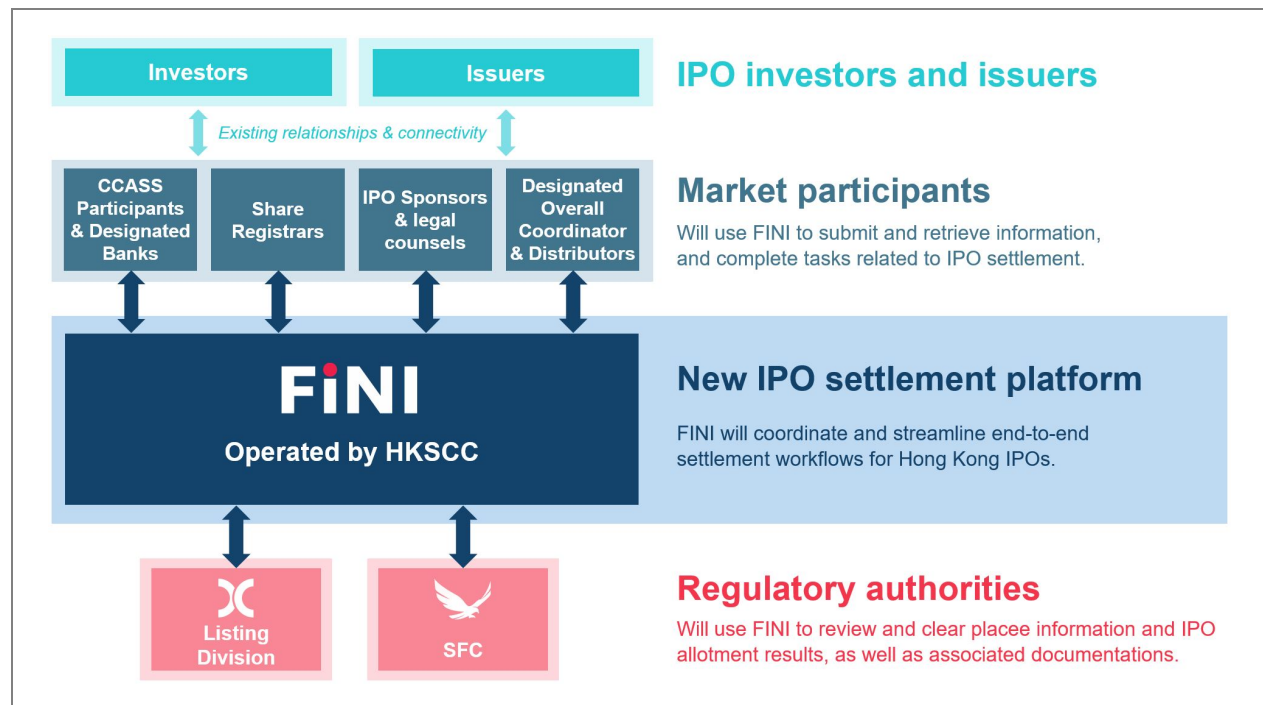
Investors

Issuers

IPO investors and issuers

Existing relationships & connectivity

CCASS Participants & Designated Banks

Share Registrars

IPO Sponsors & legal counsels

Designated Overall Coordinator & Distributors

Market participants

Will use FINI to submit and retrieve information, and complete tasks related to IPO settlement.

FiNI

Operated by HKSCC

New IPO settlement platform

FINI will coordinate and streamline end-to-end settlement workflows for Hong Kong IPOs.

Listing Division

SFC

Regulatory authorities

Will use FINI to review and clear placee information and IPO allotment results, as well as associated documentations.